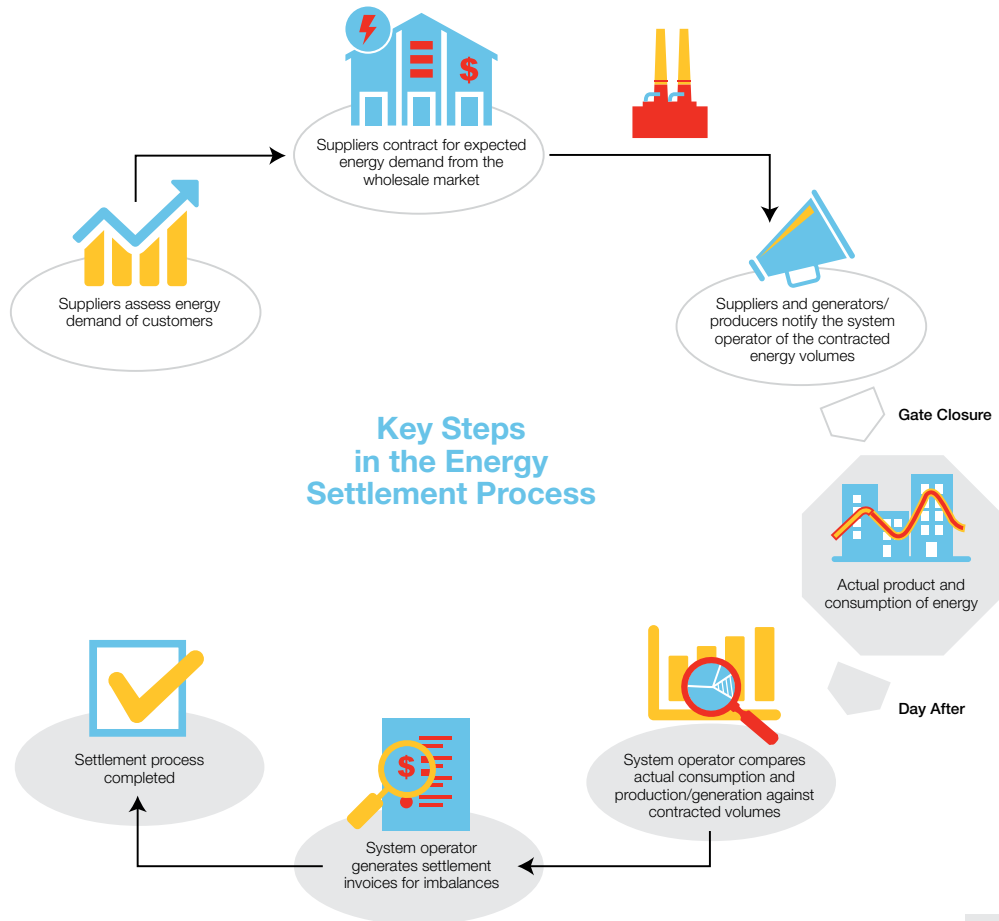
Key Steps in the Energy Settlement Process

Suppliers assess energy demand of customers

Suppliers contract for expected energy demand from the wholesale market

Suppliers and generators/ producers notify the system operator of the contracted energy volumes

Gate Closure

Actual product and consumption of energy

Day After

System operator compares actual consumption and production/generation against contracted volumes

System operator generates settlement invoices for imbalances

Settlement process completed